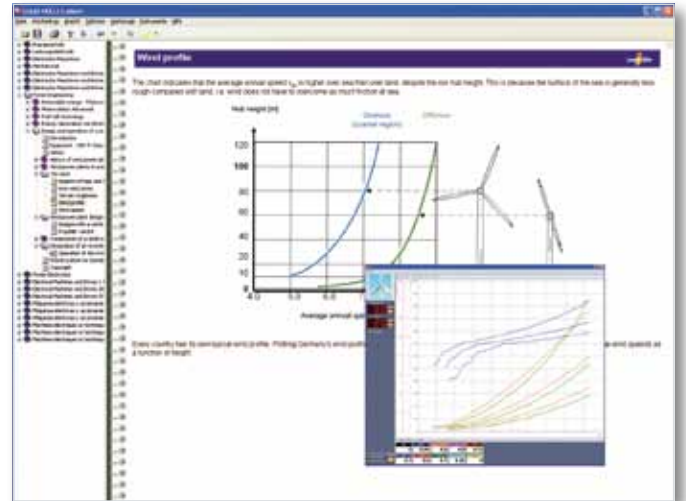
Wind profile

The chart indicates that the average annual speed $v_m$ is higher over sea than over land, despite the low hub height. This is because the surface of the sea is generally less rough compared with land, i.e. wind does not have to overcome as much friction at sea.

Hub height [m]

Onshore (coastal region)

Offshore

120
100
80
60
40
20
10
0
4.0
5.0
6.0

Average annual spe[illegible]

Every country has its own typical wind profile. Plotting Germany's wind profil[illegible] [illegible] wind speeds as a function of height.